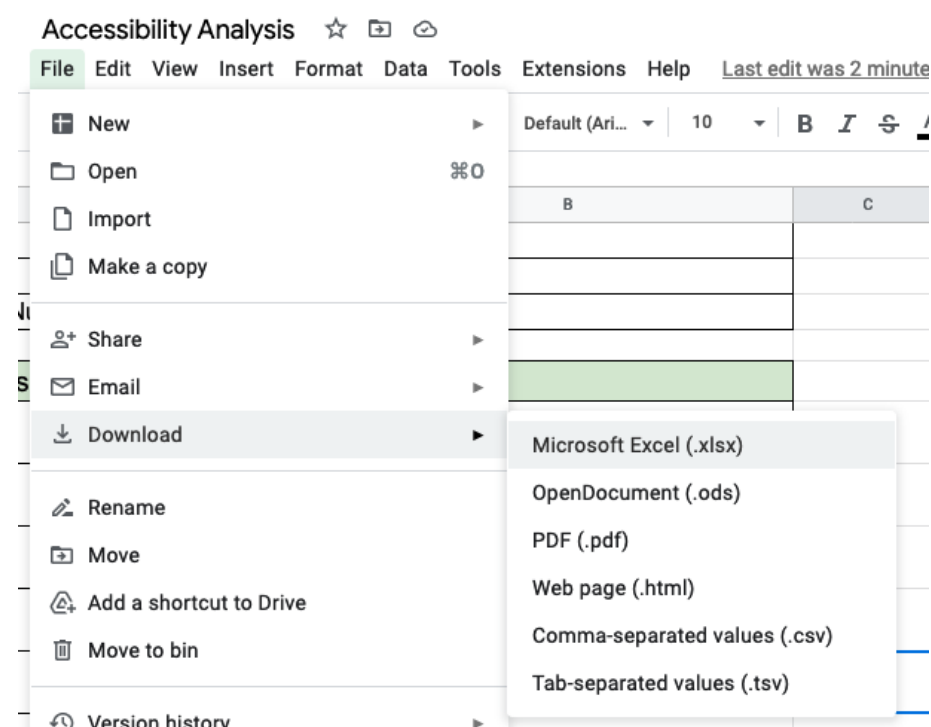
Accessibility Analysis

File Edit View Insert Format Data Tools Extensions Help Last edit was 2 minute

New
Open ⌘O
Import
Make a copy
Share
Email
Download
Rename
Move
Add a shortcut to Drive
Move to bin
Version history

Default (Ari... 10 B I S

B C

Nu
s

Microsoft Excel (.xlsx)
OpenDocument (.ods)
PDF (.pdf)
Web page (.html)
Comma-separated values (.csv)
Tab-separated values (.tsv)